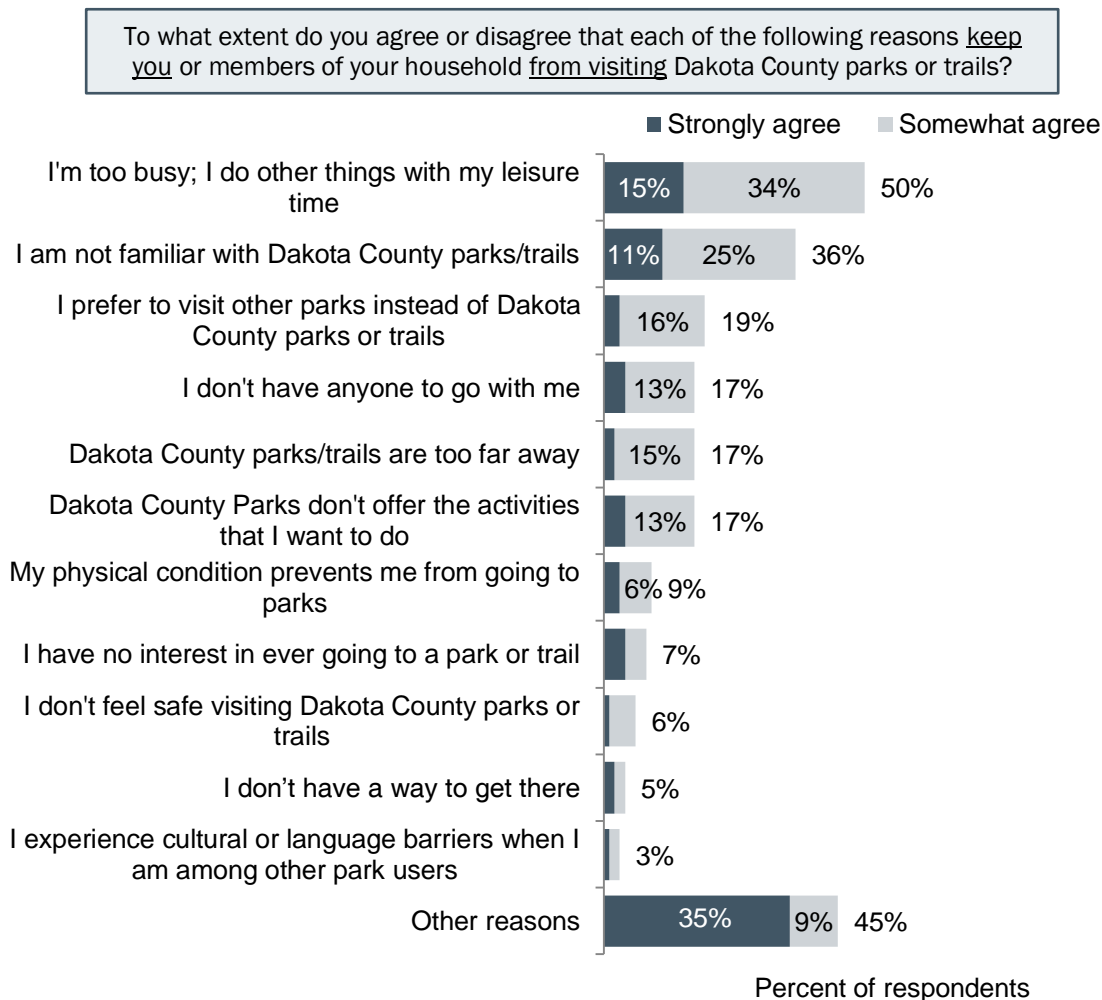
To what extent do you agree or disagree that each of the following reasons keep you or members of your household from visiting Dakota County parks or trails?

Strongly agree   Somewhat agree

| | Strongly agree | Somewhat agree | Total |
|---|---|---|---|
| I'm too busy; I do other things with my leisure time | 15% | 34% | 50% |
| I am not familiar with Dakota County parks/trails | 11% | 25% | 36% |
| I prefer to visit other parks instead of Dakota County parks or trails | | 16% | 19% |
| I don't have anyone to go with me | | 13% | 17% |
| Dakota County parks/trails are too far away | | 15% | 17% |
| Dakota County Parks don't offer the activities that I want to do | | 13% | 17% |
| My physical condition prevents me from going to parks | | 6% | 9% |
| I have no interest in ever going to a park or trail | | | 7% |
| I don't feel safe visiting Dakota County parks or trails | | | 6% |
| I don’t have a way to get there | | | 5% |
| I experience cultural or language barriers when I am among other park users | | | 3% |
| Other reasons | 35% | 9% | 45% |

Percent of respondents